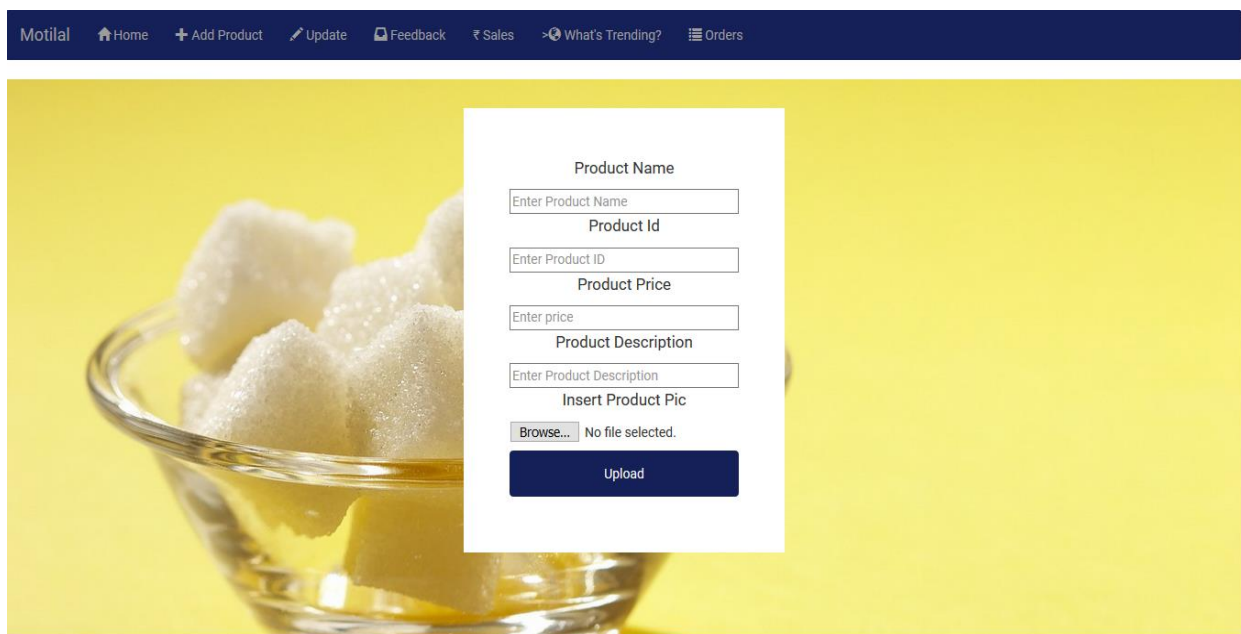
Motilal Home + Add Product Update Feedback ₹ Sales > What's Trending? Orders

Product Name

Enter Product Name

Product Id

Enter Product ID

Product Price

Enter price

Product Description

Enter Product Description

Insert Product Pic

Browse... No file selected.

Upload